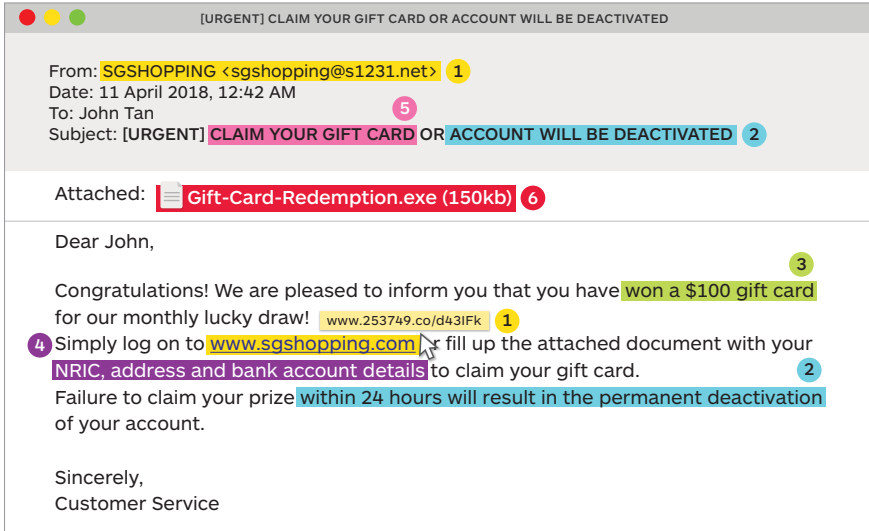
[URGENT] CLAIM YOUR GIFT CARD OR ACCOUNT WILL BE DEACTIVATED

From: SGSHOPPING <sgshopping@s1231.net> 1
Date: 11 April 2018, 12:42 AM
To: John Tan
5
Subject: [URGENT] CLAIM YOUR GIFT CARD OR ACCOUNT WILL BE DEACTIVATED 2

Attached: Gift-Card-Redemption.exe (150kb) 6

Dear John,

3
Congratulations! We are pleased to inform you that you have won a $100 gift card for our monthly lucky draw! www.253749.co/d43IFk 1
4 Simply log on to www.sgshopping.com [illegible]r fill up the attached document with your NRIC, address and bank account details to claim your gift card. 2
Failure to claim your prize within 24 hours will result in the permanent deactivation of your account.

Sincerely,
Customer Service